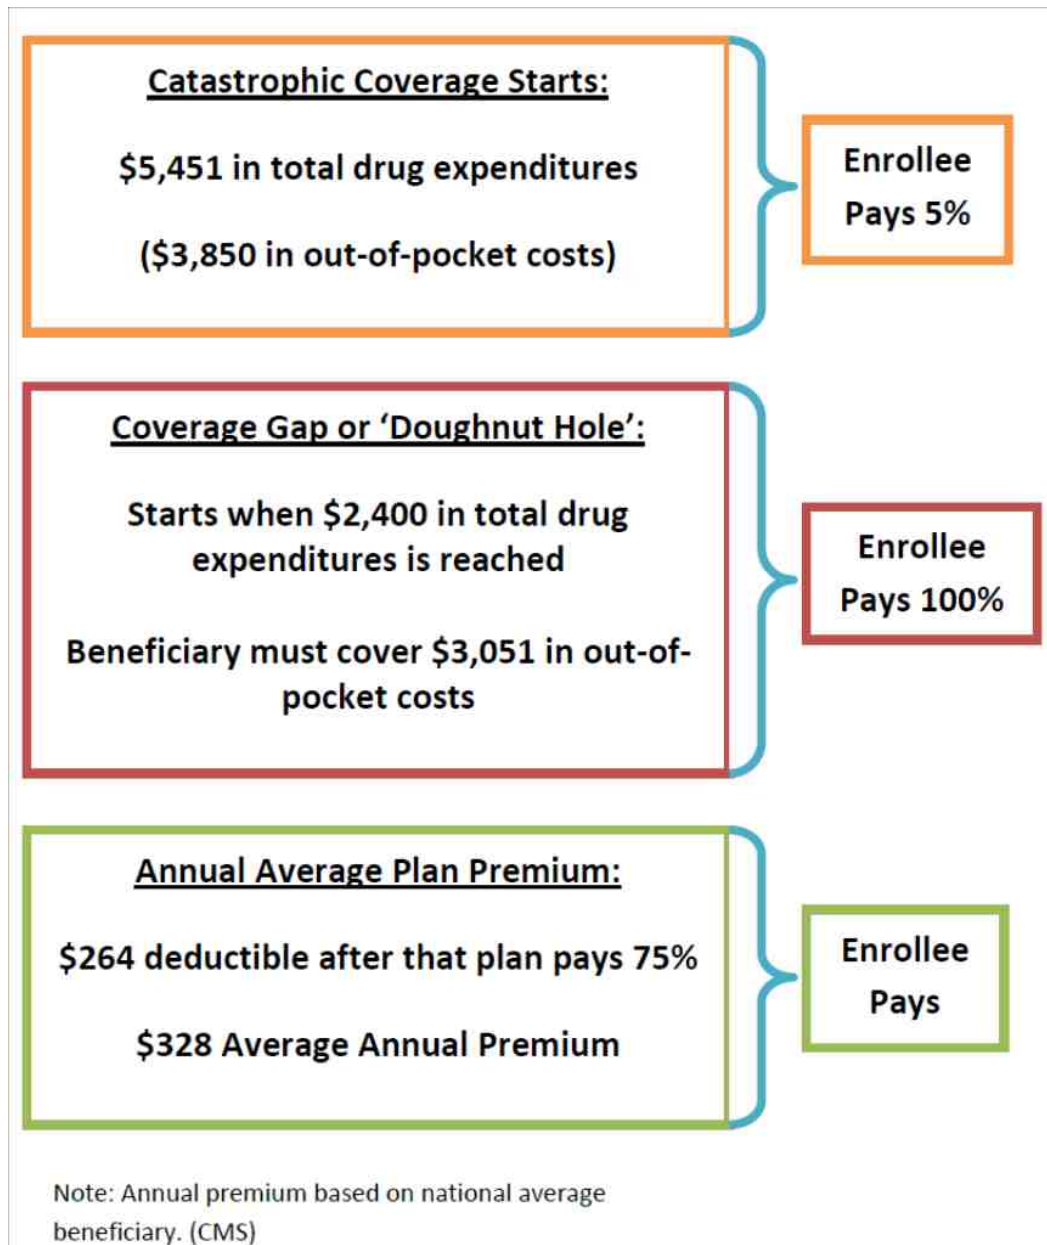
Catastrophic Coverage Starts:

\$5,451 in total drug expenditures

(\$3,850 in out-of-pocket costs)

Enrollee Pays 5%

Coverage Gap or 'Doughnut Hole':

Starts when \$2,400 in total drug expenditures is reached

Beneficiary must cover \$3,051 in out-of-pocket costs

Enrollee Pays 100%

Annual Average Plan Premium:

\$264 deductible after that plan pays 75%

\$328 Average Annual Premium

Enrollee Pays

Note: Annual premium based on national average beneficiary. (CMS)